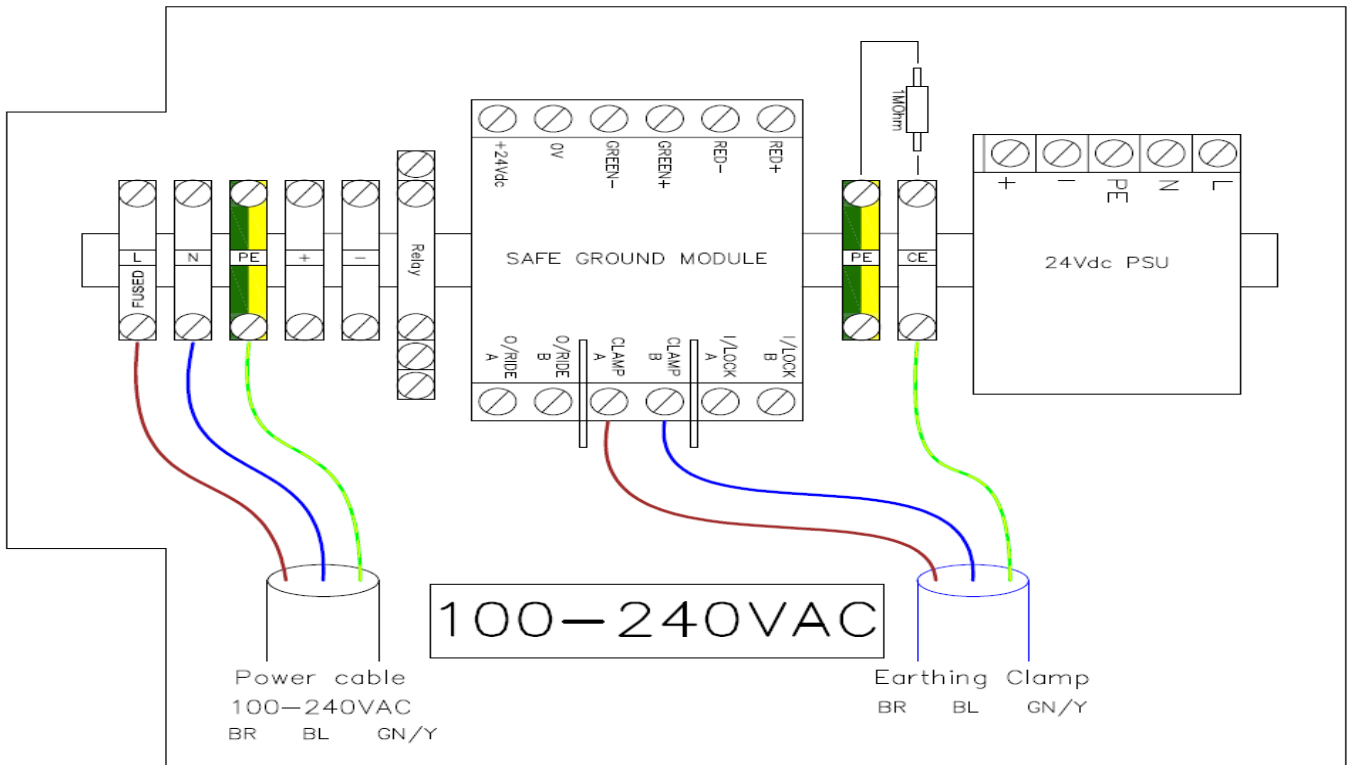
L
FUSED
N
PE
+
−
Relay

+24Vdc
0V
GREEN−
GREEN+
RED−
RED+

SAFE GROUND MODULE

O/RIDE A
O/RIDE B
CLAMP A
CLAMP B
I/LOCK A
I/LOCK B

1MOhm

PE
CE

+
−
PE
N
L

24Vdc PSU

100−240VAC

Power cable
100−240VAC
BR BL GN/Y

Earthing Clamp
BR BL GN/Y